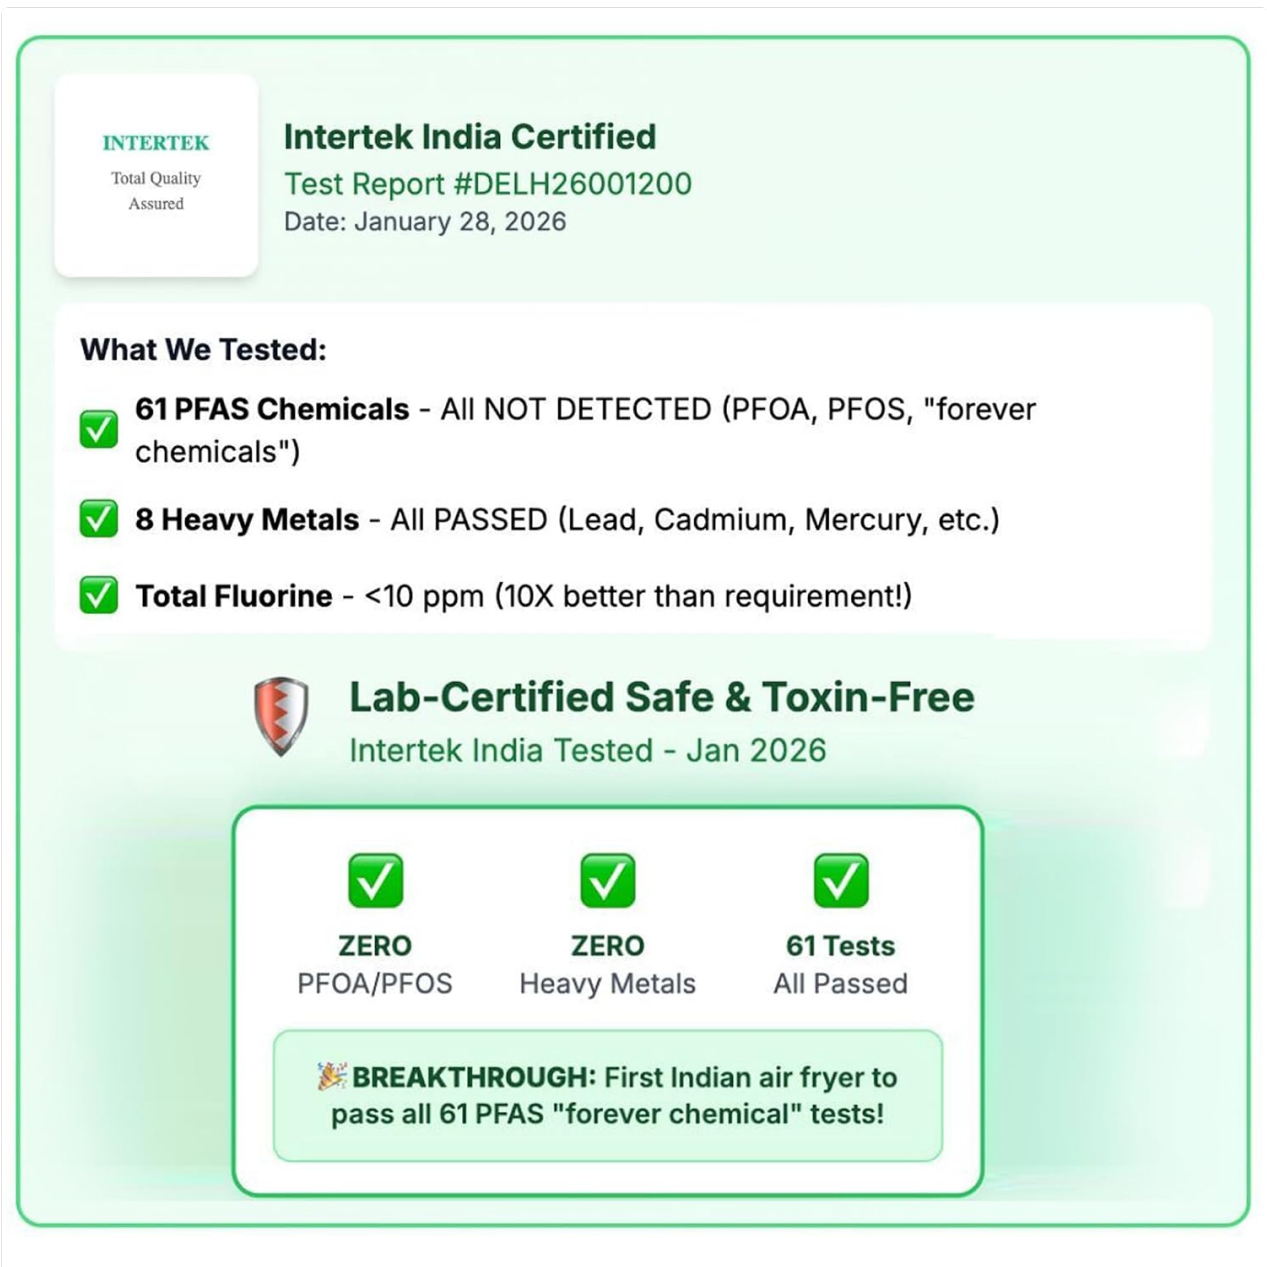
INTERTEK
Total Quality Assured

Intertek India Certified
Test Report #DELH26001200
Date: January 28, 2026

What We Tested:

✅ **61 PFAS Chemicals** - All NOT DETECTED (PFOA, PFOS, "forever chemicals")

✅ **8 Heavy Metals** - All PASSED (Lead, Cadmium, Mercury, etc.)

✅ **Total Fluorine** - <10 ppm (10X better than requirement!)

Lab-Certified Safe & Toxin-Free
Intertek India Tested - Jan 2026

✅
ZERO
PFOA/PFOS

✅
ZERO
Heavy Metals

✅
61 Tests
All Passed

🎉 BREAKTHROUGH: First Indian air fryer to pass all 61 PFAS "forever chemical" tests!